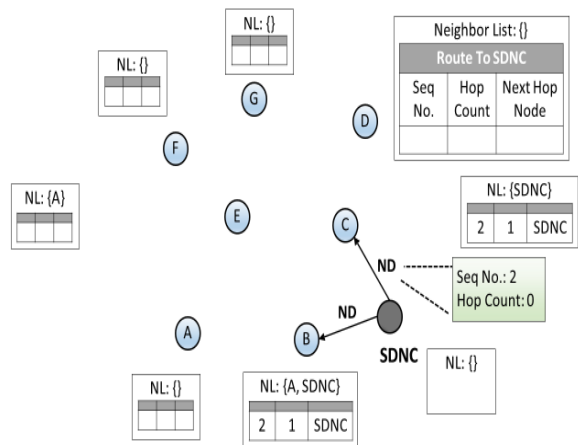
NL: {}

NL: {}

G

Neighbor List: {}

| Route To SDNC | | |
|---|---|---|
| Seq No. | Hop Count | Next Hop Node |
| | | |

D

F

NL: {A}

E

NL: {SDNC}

| | | |
|---|---|---|
| 2 | 1 | SDNC |

C

ND

Seq No.: 2
Hop Count: 0

ND

A

B

SDNC

NL: {}

NL: {}

NL: {A, SDNC}

| | | |
|---|---|---|
| 2 | 1 | SDNC |